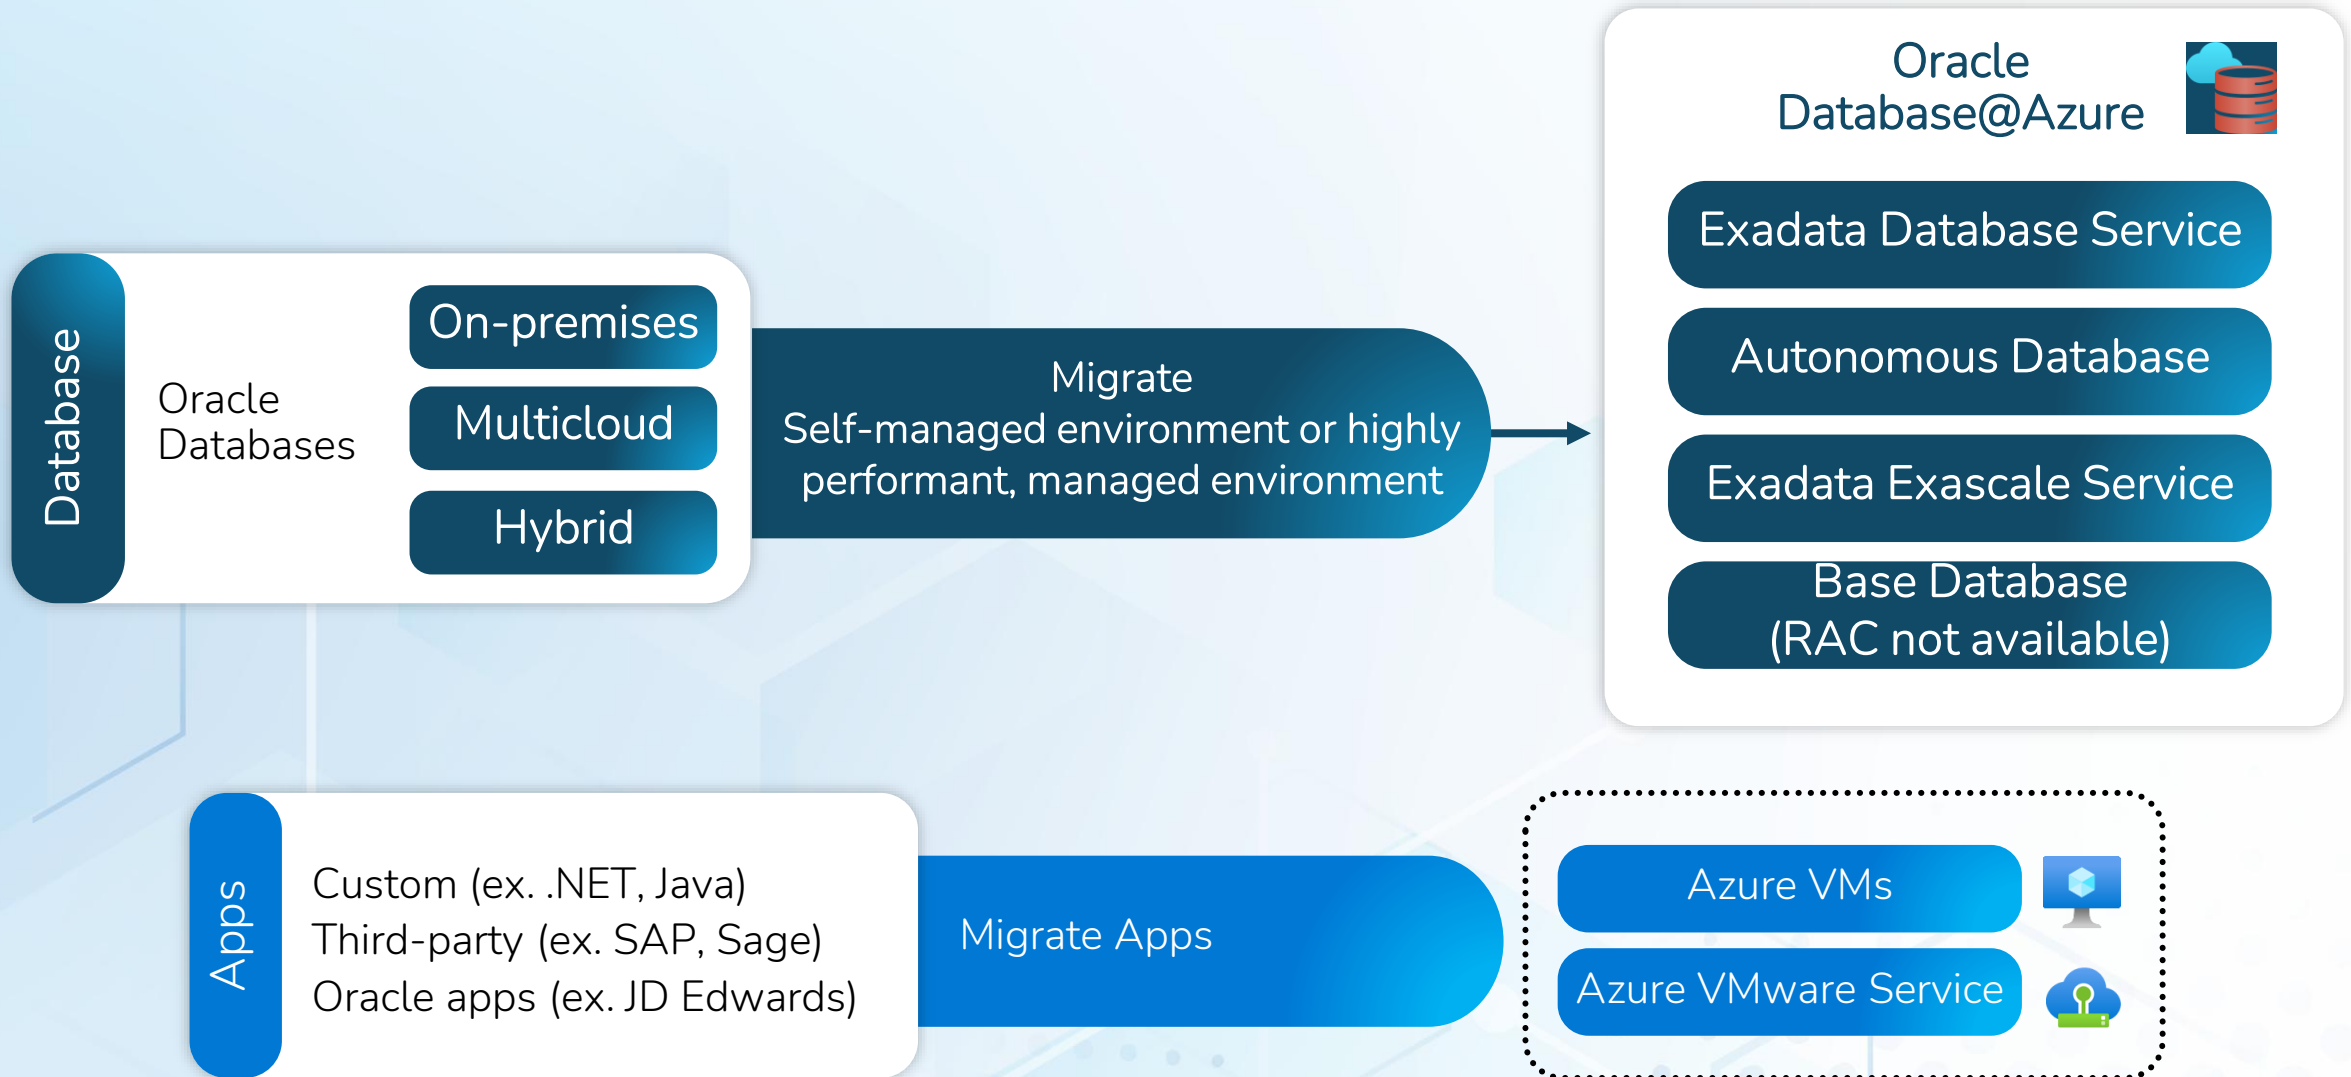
Database

Oracle Databases

On-premises

Multicloud

Hybrid

Migrate
Self-managed environment or highly performant, managed environment

Oracle Database@Azure

Exadata Database Service

Autonomous Database

Exadata Exascale Service

Base Database
(RAC not available)

Apps

Custom (ex. .NET, Java)
Third-party (ex. SAP, Sage)
Oracle apps (ex. JD Edwards)

Migrate Apps

Azure VMs

Azure VMware Service